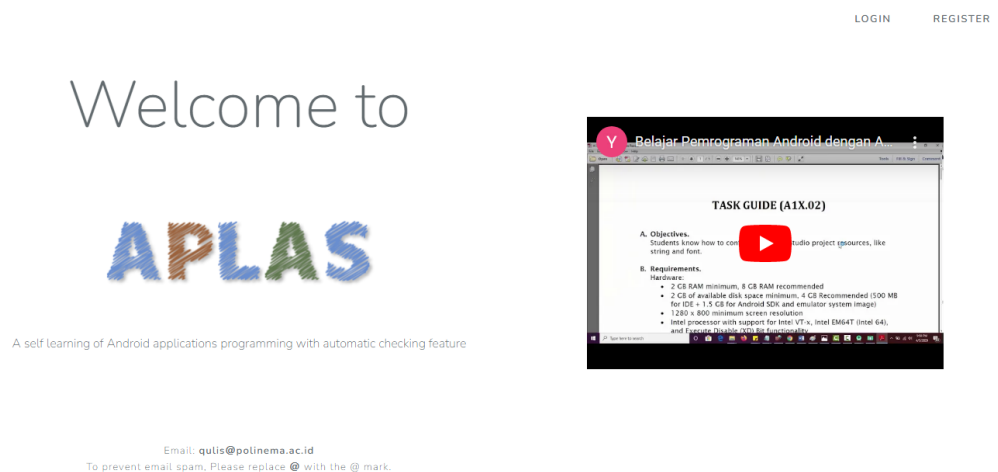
LOGIN REGISTER

Welcome to

APLAS

A self learning of Android applications programming with automatic checking feature

Y Belajar Pemrograman Android dengan A...

TASK GUIDE (A1X.02)

A. Objectives.
Students know how to con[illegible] studio project resources, like string and font.

B. Requirements.
Hardware:
• 2 GB RAM minimum, 8 GB RAM recommended
• 2 GB of available disk space minimum, 4 GB Recommended (500 MB for IDE + 1.5 GB for Android SDK and emulator system image)
• 1280 x 800 minimum screen resolution
• Intel processor with support for Intel VT-x, Intel EM64T (Intel 64), and Execute Disable (XD) Bit functionality

Email: qulis@polinema.ac.id
To prevent email spam, Please replace @ with the @ mark.